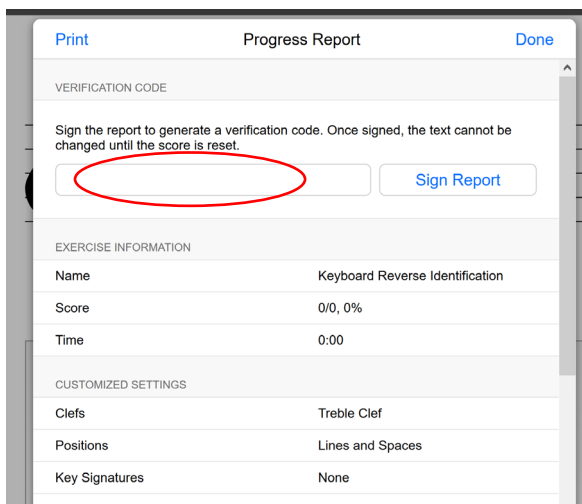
Print
Progress Report
Done

VERIFICATION CODE

Sign the report to generate a verification code. Once signed, the text cannot be changed until the score is reset.

Sign Report

EXERCISE INFORMATION

| Name | Keyboard Reverse Identification |
|---|---|
| Score | 0/0, 0% |
| Time | 0:00 |

CUSTOMIZED SETTINGS

| Clefs | Treble Clef |
|---|---|
| Positions | Lines and Spaces |
| Key Signatures | None |